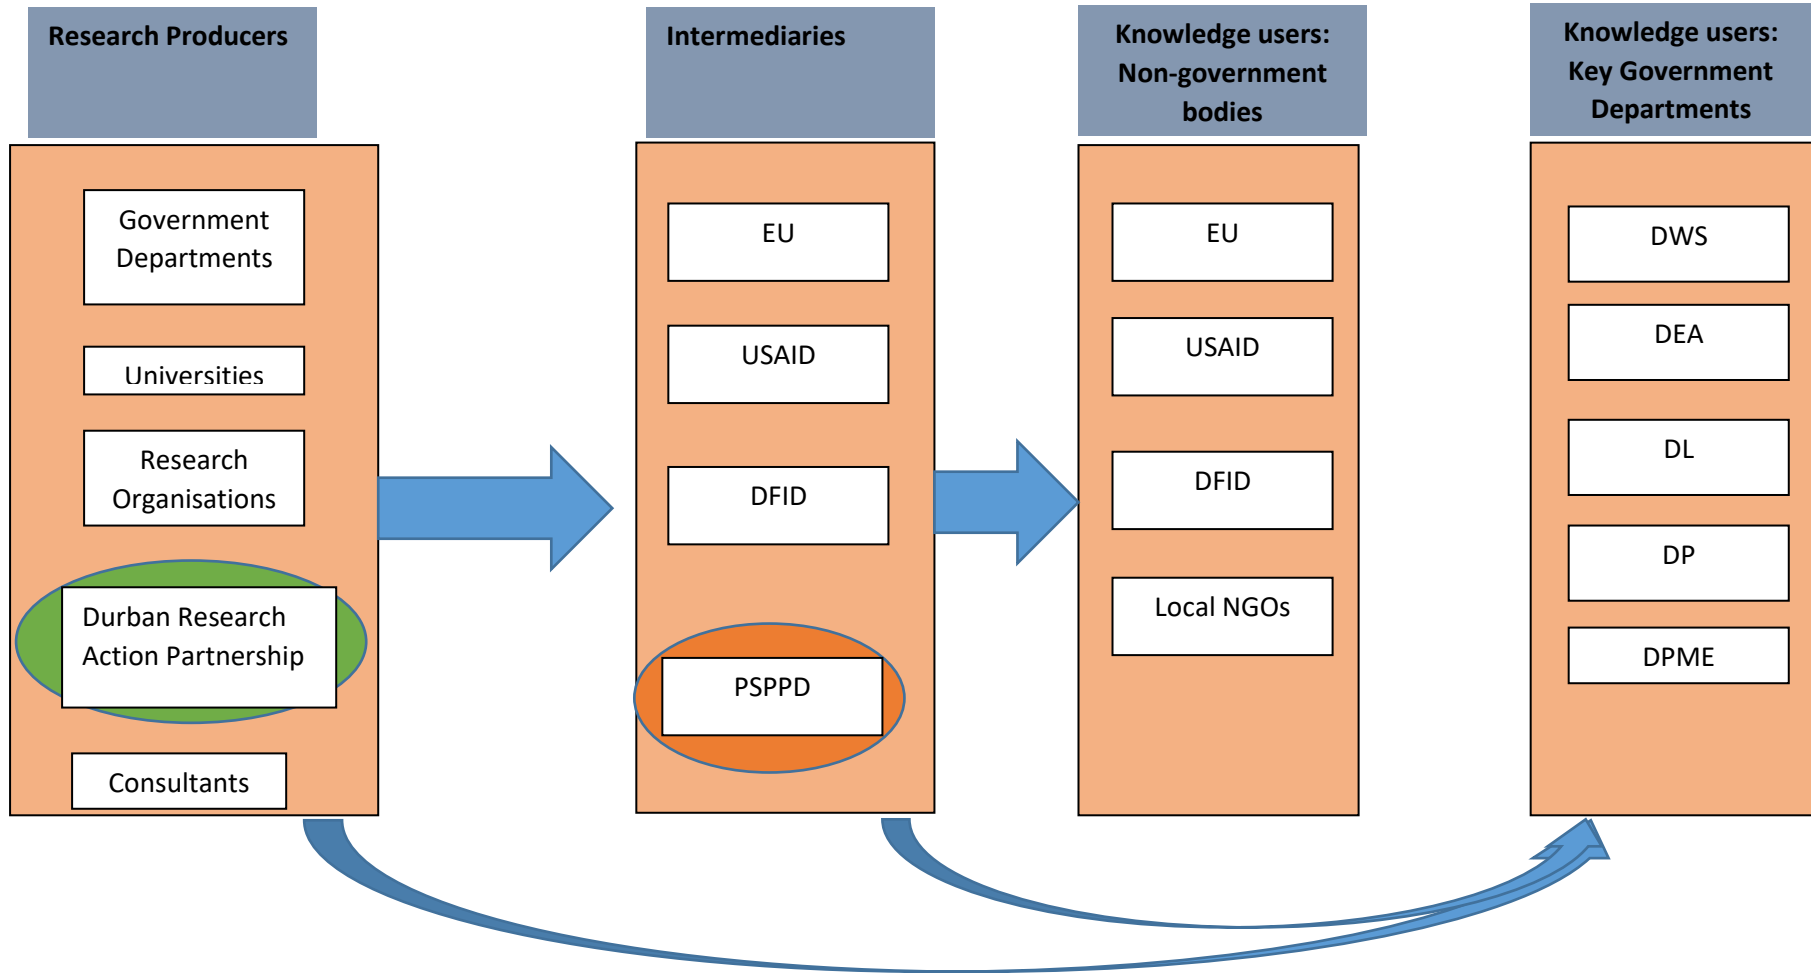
Research Producers

Government Departments

Universities

Research Organisations

Durban Research Action Partnership

Consultants

Intermediaries

EU

USAID

DFID

PSPPD

Knowledge users: Non-government bodies

EU

USAID

DFID

Local NGOs

Knowledge users: Key Government Departments

DWS

DEA

DL

DP

DPME